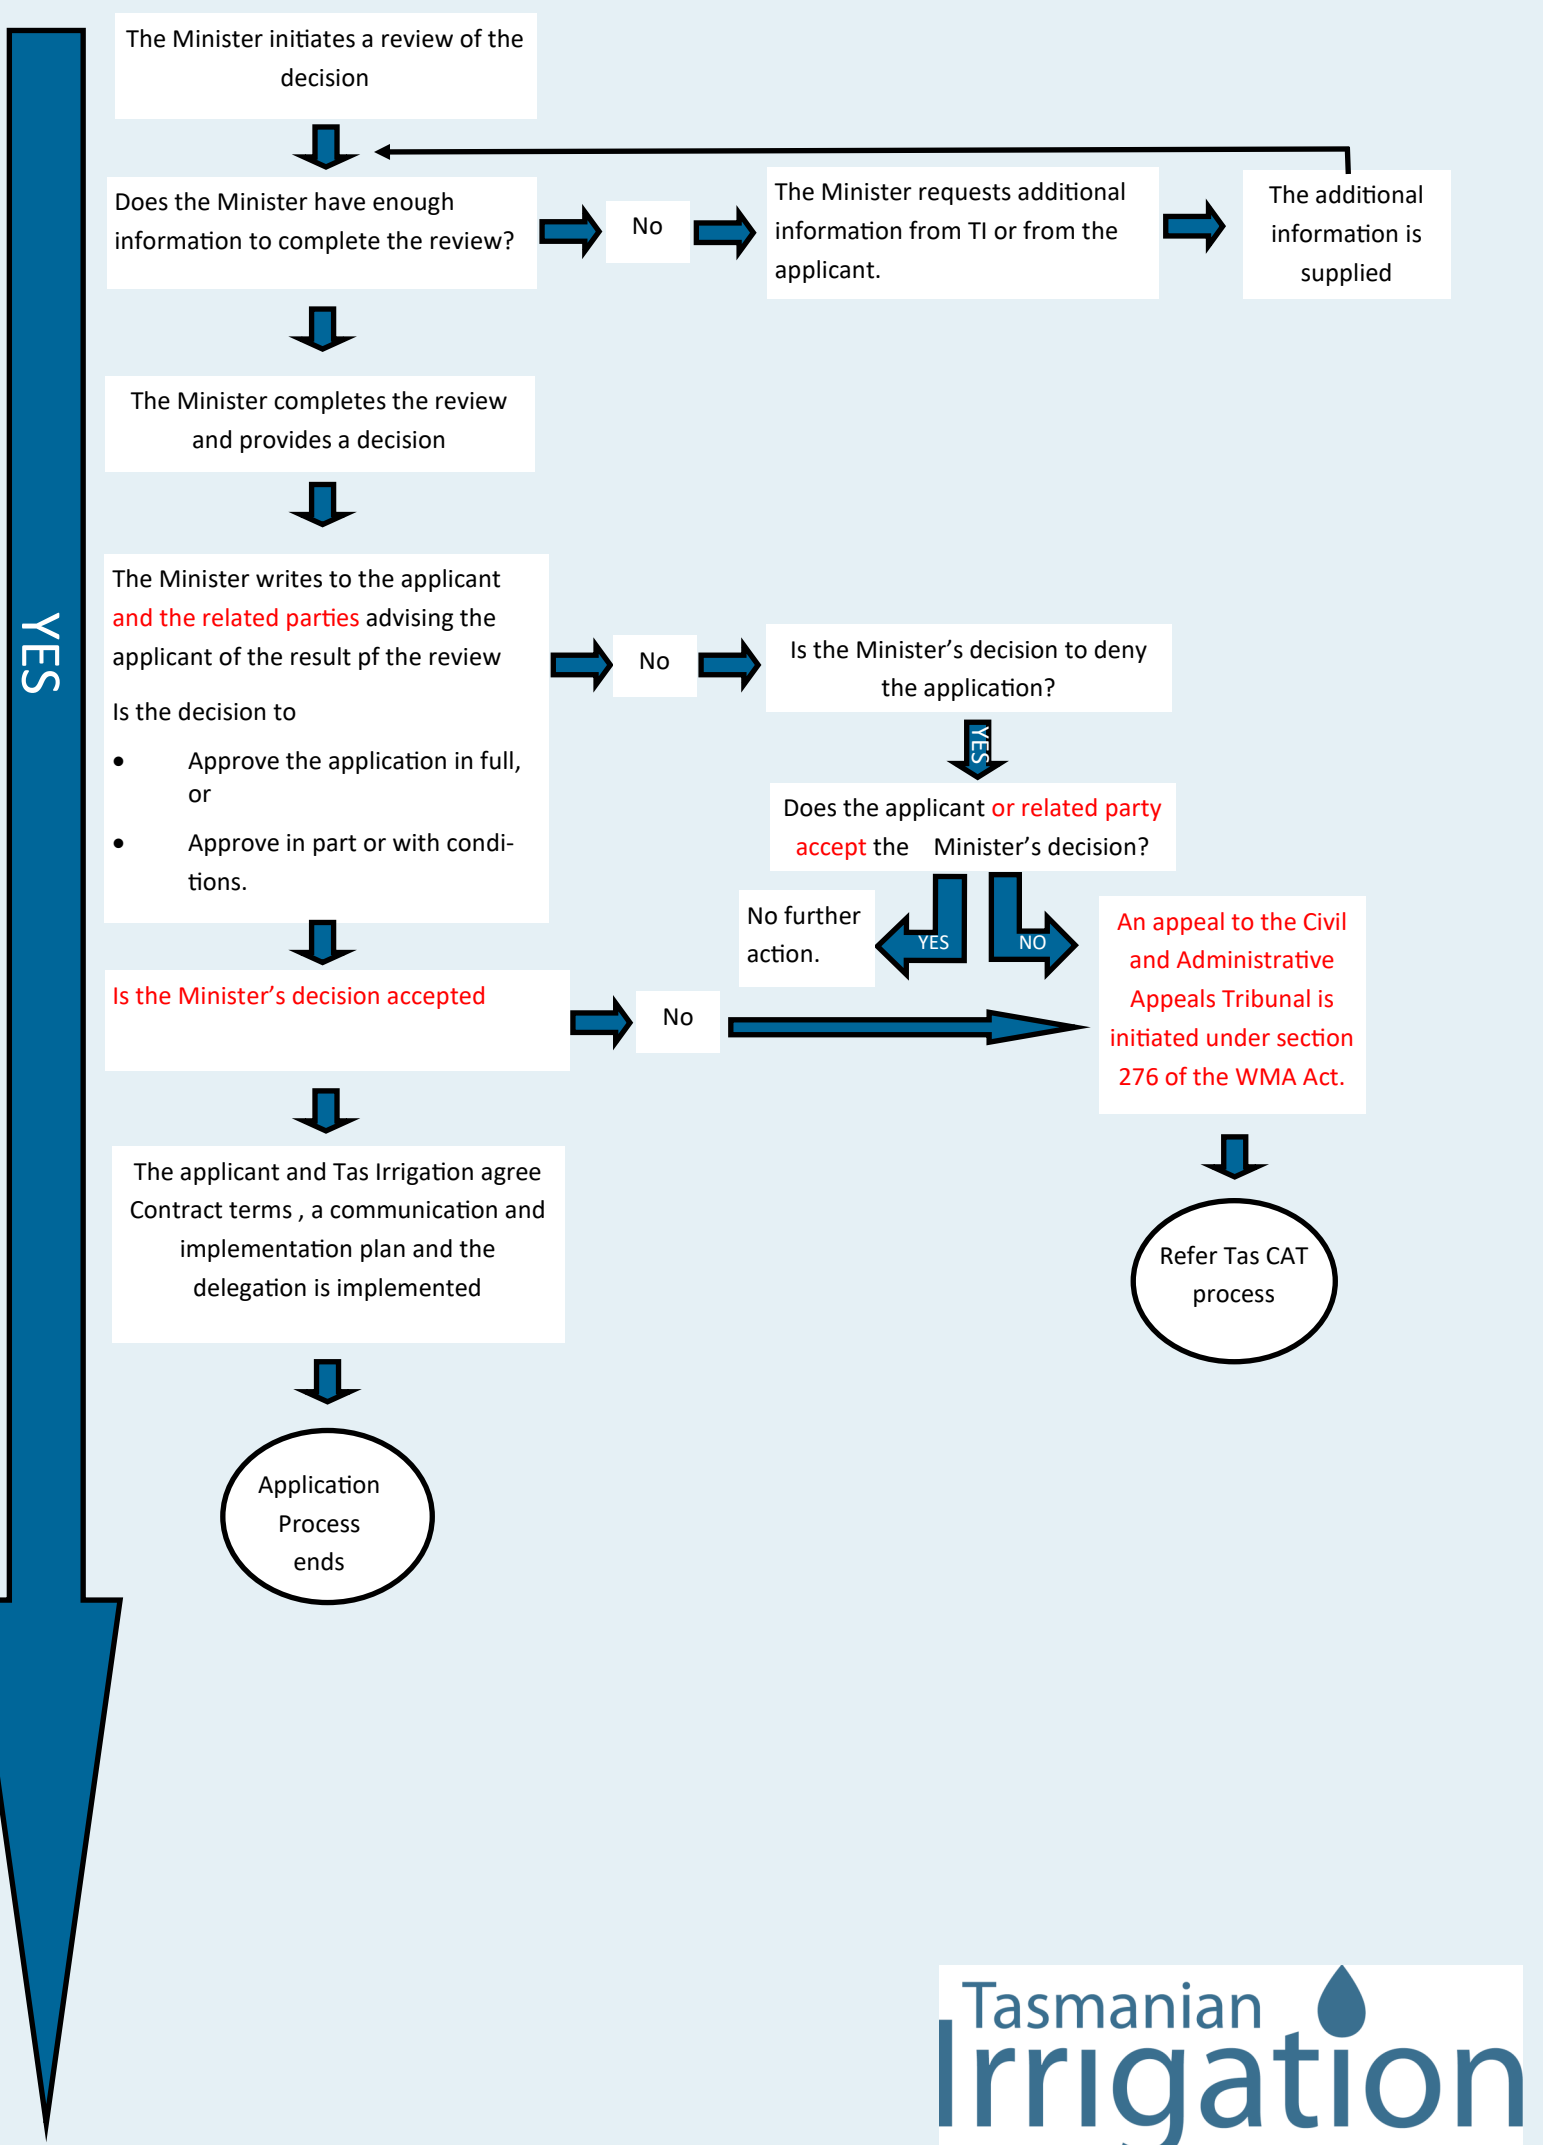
The Minister initiates a review of the decision

Does the Minister have enough information to complete the review?

No

The Minister requests additional information from TI or from the applicant.

The additional information is supplied

YES

The Minister completes the review and provides a decision

The Minister writes to the applicant and the related parties advising the applicant of the result pf the review

Is the decision to

• Approve the application in full, or

• Approve in part or with conditions.

No

Is the Minister's decision to deny the application?

YES

Does the applicant or related party accept the Minister's decision?

No further action.

YES

NO

An appeal to the Civil and Administrative Appeals Tribunal is initiated under section 276 of the WMA Act.

Is the Minister's decision accepted

No

Refer Tas CAT process

The applicant and Tas Irrigation agree Contract terms , a communication and implementation plan and the delegation is implemented

Application Process ends

Tasmanian Irrigation